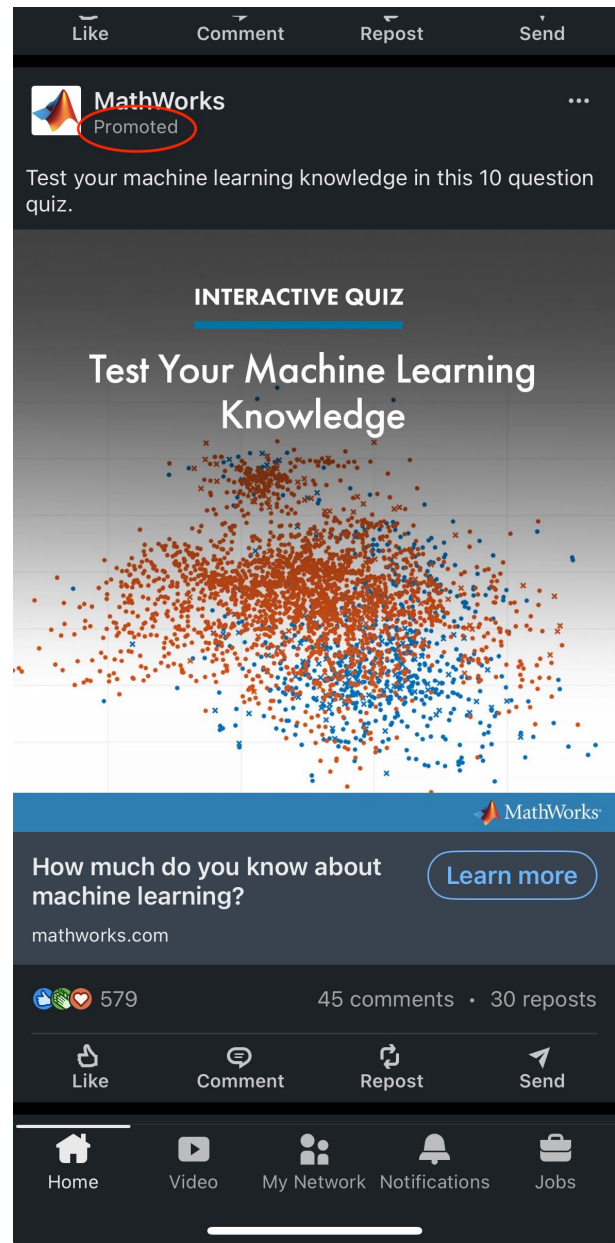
Like Comment Repost Send

MathWorks
Promoted

Test your machine learning knowledge in this 10 question quiz.

INTERACTIVE QUIZ

Test Your Machine Learning Knowledge

MathWorks

How much do you know about machine learning?

mathworks.com

Learn more

579

45 comments • 30 reposts

Like Comment Repost Send

Home Video My Network Notifications Jobs